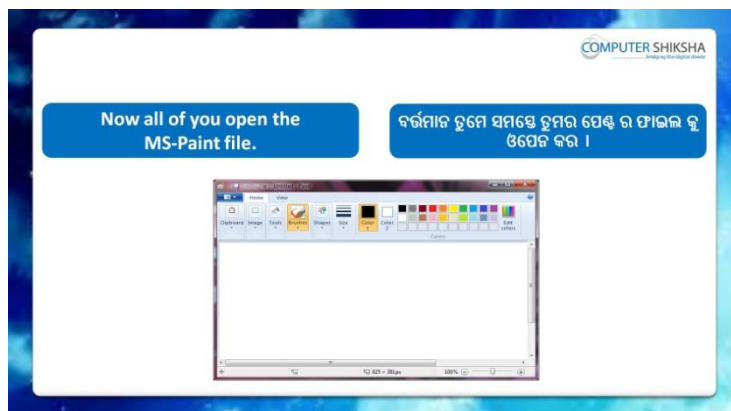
COMPUTER SHIKSHA
bridging the digital divide

Now all of you open the MS-Paint file.

ବର୍ତ୍ତମାନ ତୁମେ ସମସ୍ତେ ତୁମର ପେଣ୍ଟ ର ଫାଇଲ କୁ ଓପେନ କର ।

Home View
Clipboard Image Tools Brushes Shapes Size Color 1 Color 2 Edit colors
Colors
100%